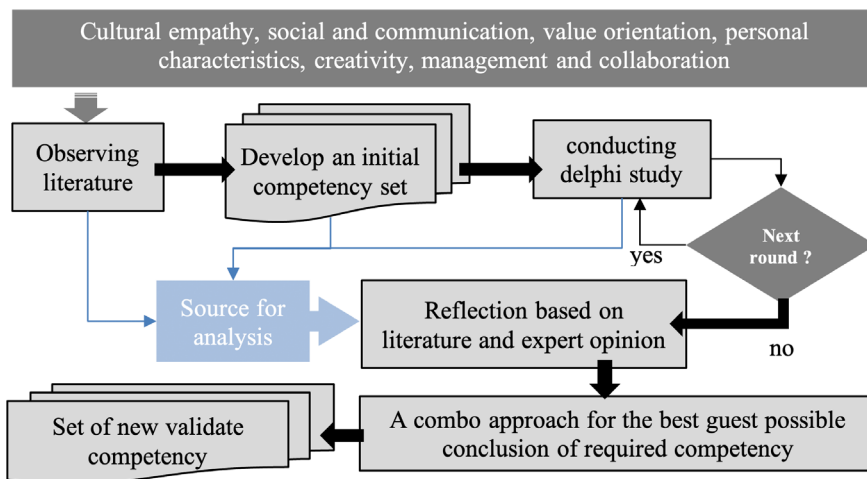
Cultural empathy, social and communication, value orientation, personal characteristics, creativity, management and collaboration

Observing literature

Develop an initial competency set

conducting delphi study

Next round ?

yes

no

Source for analysis

Reflection based on literature and expert opinion

A combo approach for the best guest possible conclusion of required competency

Set of new validate competency